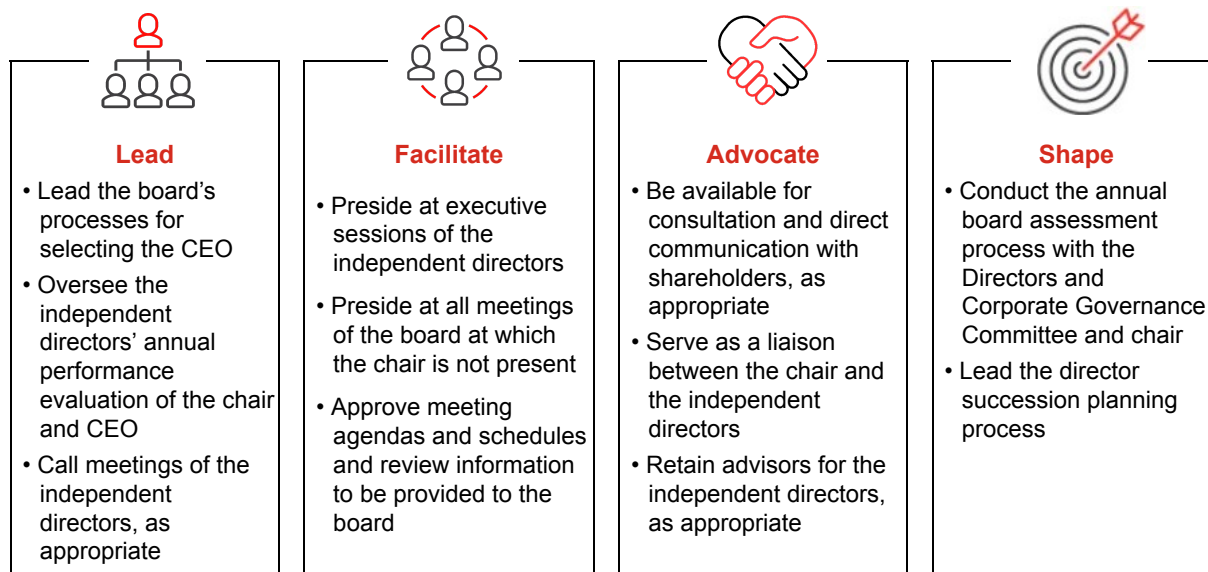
Lead

• Lead the board's processes for selecting the CEO
• Oversee the independent directors' annual performance evaluation of the chair and CEO
• Call meetings of the independent directors, as appropriate

Facilitate

• Preside at executive sessions of the independent directors
• Preside at all meetings of the board at which the chair is not present
• Approve meeting agendas and schedules and review information to be provided to the board

Advocate

• Be available for consultation and direct communication with shareholders, as appropriate
• Serve as a liaison between the chair and the independent directors
• Retain advisors for the independent directors, as appropriate

Shape

• Conduct the annual board assessment process with the Directors and Corporate Governance Committee and chair
• Lead the director succession planning process